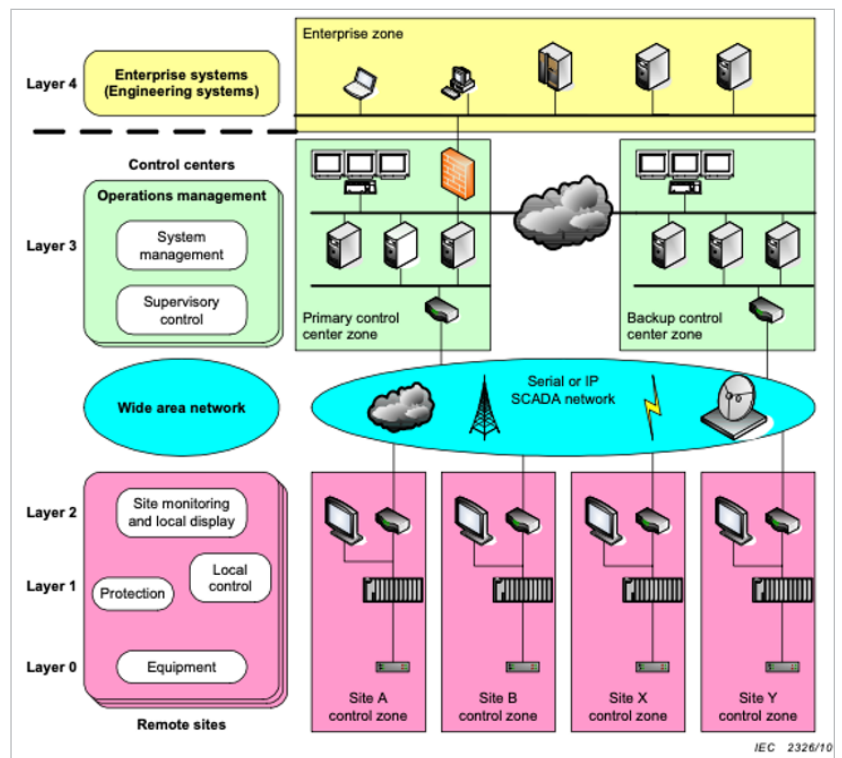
Layer 4

Enterprise systems (Engineering systems)

Enterprise zone

Control centers

Operations management

Layer 3

System management

Supervisory control

Primary control center zone

Backup control center zone

Wide area network

Serial or IP SCADA network

Layer 2

Site monitoring and local display

Layer 1

Protection

Local control

Layer 0

Equipment

Remote sites

Site A control zone

Site B control zone

Site X control zone

Site Y control zone

IEC 2326/10